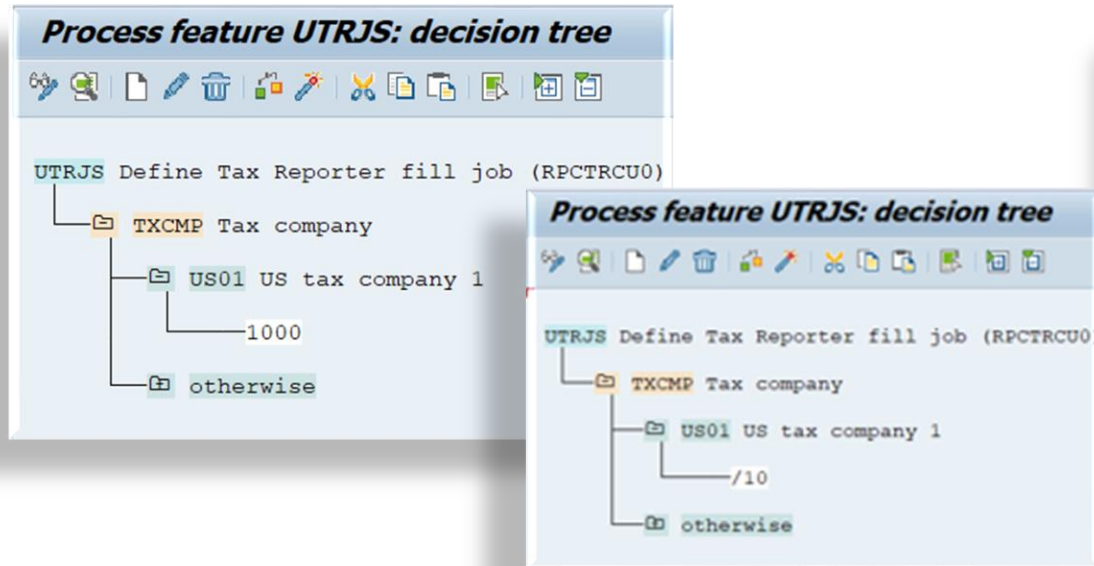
Process feature UTRJS: decision tree

UTRJS Define Tax Reporter fill job (RPCTRCU0)
TXCMP Tax company
US01 US tax company 1
1000
otherwise

Process feature UTRJS: decision tree

UTRJS Define Tax Reporter fill job (RPCTRCU0
TXCMP Tax company
US01 US tax company 1
/10
otherwise